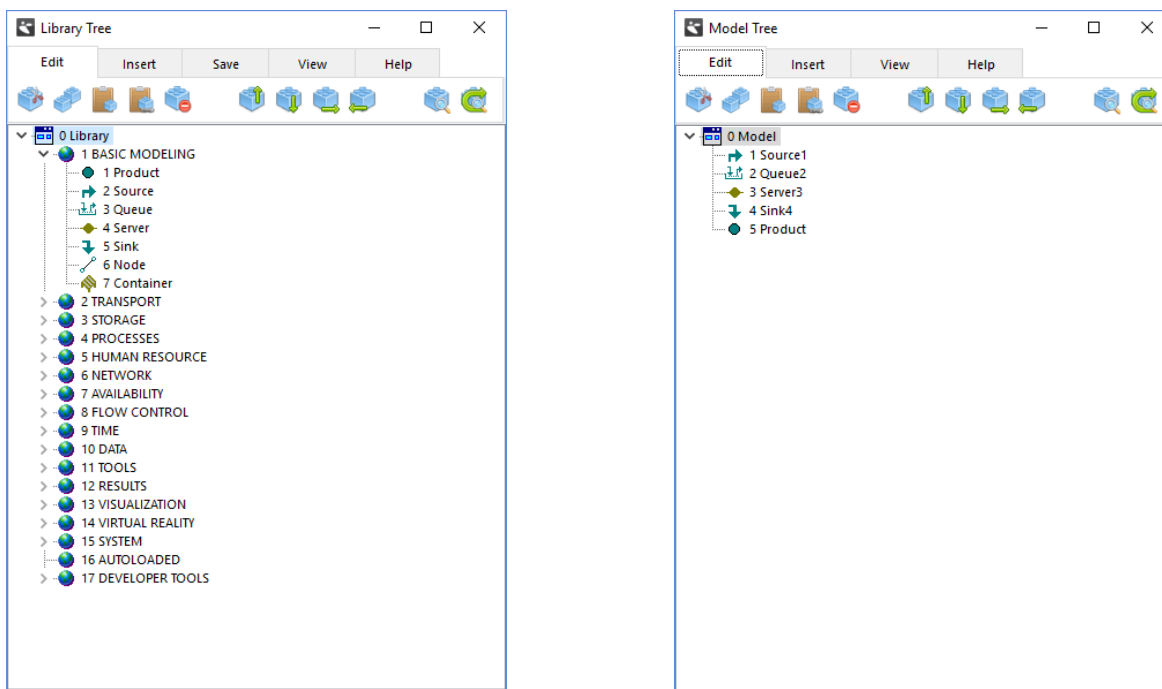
Library Tree

Edit | Insert | Save | View | Help

0 Library
1 BASIC MODELING
1 Product
2 Source
3 Queue
4 Server
5 Sink
6 Node
7 Container
2 TRANSPORT
3 STORAGE
4 PROCESSES
5 HUMAN RESOURCE
6 NETWORK
7 AVAILABILITY
8 FLOW CONTROL
9 TIME
10 DATA
11 TOOLS
12 RESULTS
13 VISUALIZATION
14 VIRTUAL REALITY
15 SYSTEM
16 AUTOLOADED
17 DEVELOPER TOOLS

Model Tree

Edit | Insert | View | Help

0 Model
1 Source1
2 Queue2
3 Server3
4 Sink4
5 Product